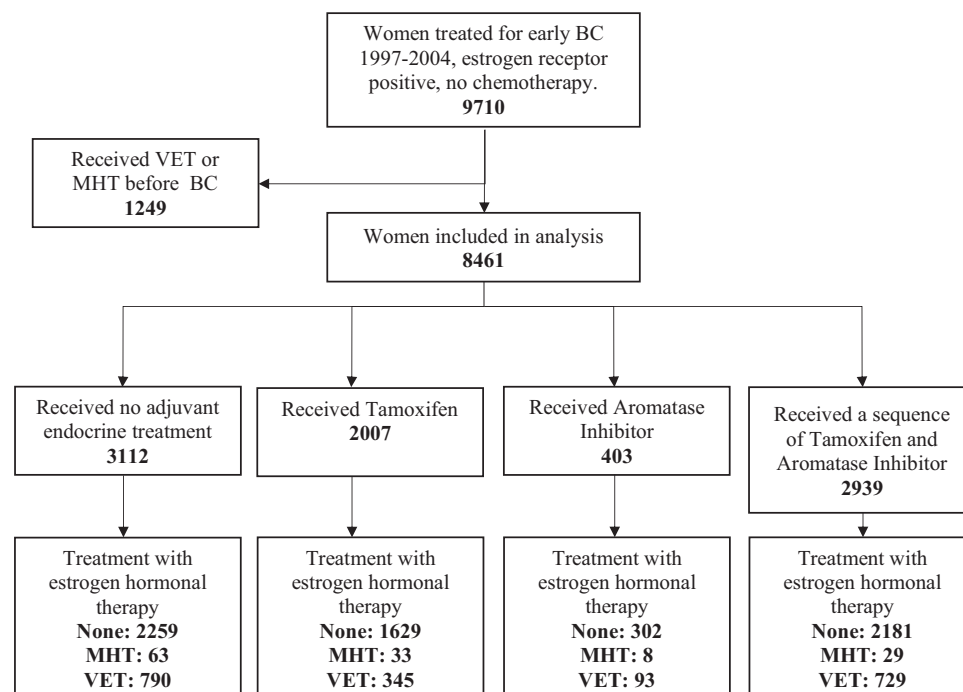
Women treated for early BC 1997-2004, estrogen receptor positive, no chemotherapy.
**9710**

Received VET or MHT before BC
**1249**

Women included in analysis
**8461**

Received no adjuvant endocrine treatment
**3112**

Received Tamoxifen
**2007**

Received Aromatase Inhibitor
**403**

Received a sequence of Tamoxifen and Aromatase Inhibitor
**2939**

Treatment with estrogen hormonal therapy
**None: 2259**
**MHT: 63**
**VET: 790**

Treatment with estrogen hormonal therapy
**None: 1629**
**MHT: 33**
**VET: 345**

Treatment with estrogen hormonal therapy
**None: 302**
**MHT: 8**
**VET: 93**

Treatment with estrogen hormonal therapy
**None: 2181**
**MHT: 29**
**VET: 729**